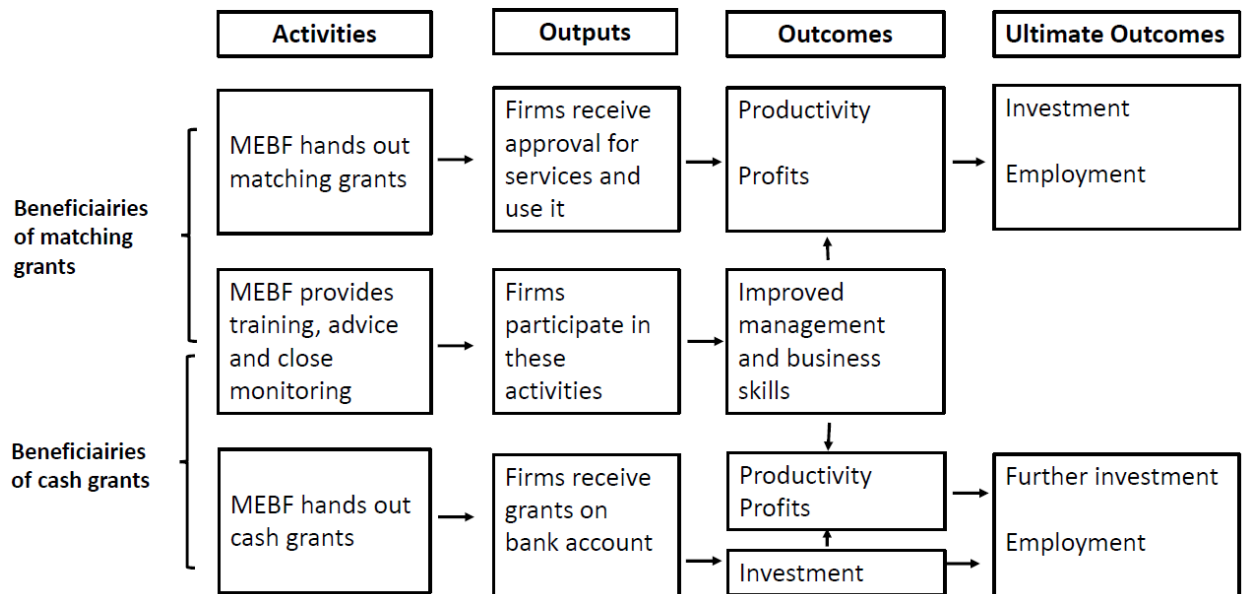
Activities

Outputs

Outcomes

Ultimate Outcomes

Beneficiairies of matching grants

MEBF hands out matching grants

Firms receive approval for services and use it

Productivity

Profits

Investment

Employment

MEBF provides training, advice and close monitoring

Firms participate in these activities

Improved management and business skills

Beneficiairies of cash grants

MEBF hands out cash grants

Firms receive grants on bank account

Productivity
Profits

Investment

Further investment

Employment